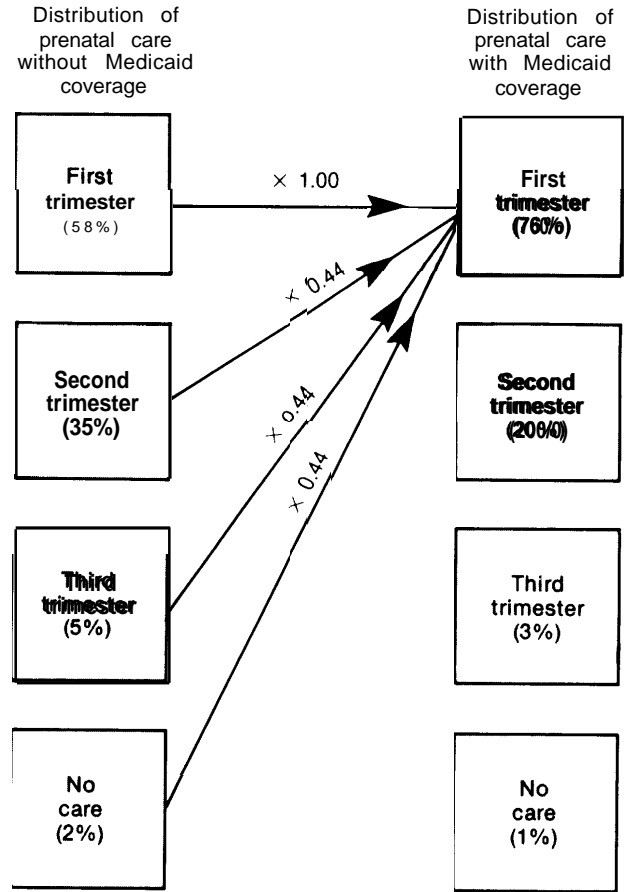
Distribution of prenatal care without Medicaid coverage

Distribution of prenatal care with Medicaid coverage

First trimester (58%)

× 1.00

First trimester (76%)

× 0.44

Second trimester (35%)

× 0.44

Second trimester (20%)

× 0.44

Third trimester (5%)

Third trimester (3%)

No care (2%)

No care (1%)